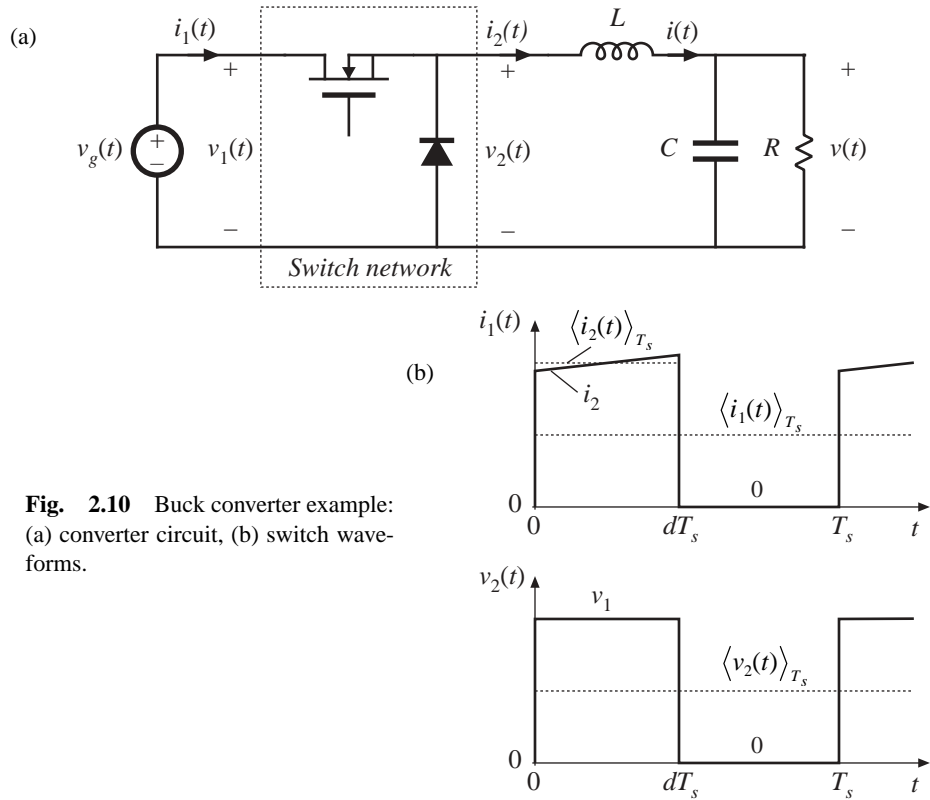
(a)

$i_1(t)$ + $i_2(t)$ + $L$ $i(t)$ +

$v_g(t)$ + – $v_1(t)$ $v_2(t)$ $C$ $R$ $v(t)$

– – –

Switch network

$i_1(t)$ $\left\langle i_2(t) \right\rangle_{T_s}$

(b)

$i_2$

$\left\langle i_1(t) \right\rangle_{T_s}$

0 0

0 $dT_s$ $T_s$ $t$

**Fig. 2.10** Buck converter example: (a) converter circuit, (b) switch waveforms.

$v_2(t)$

$v_1$

$\left\langle v_2(t) \right\rangle_{T_s}$

0 0

0 $dT_s$ $T_s$ $t$